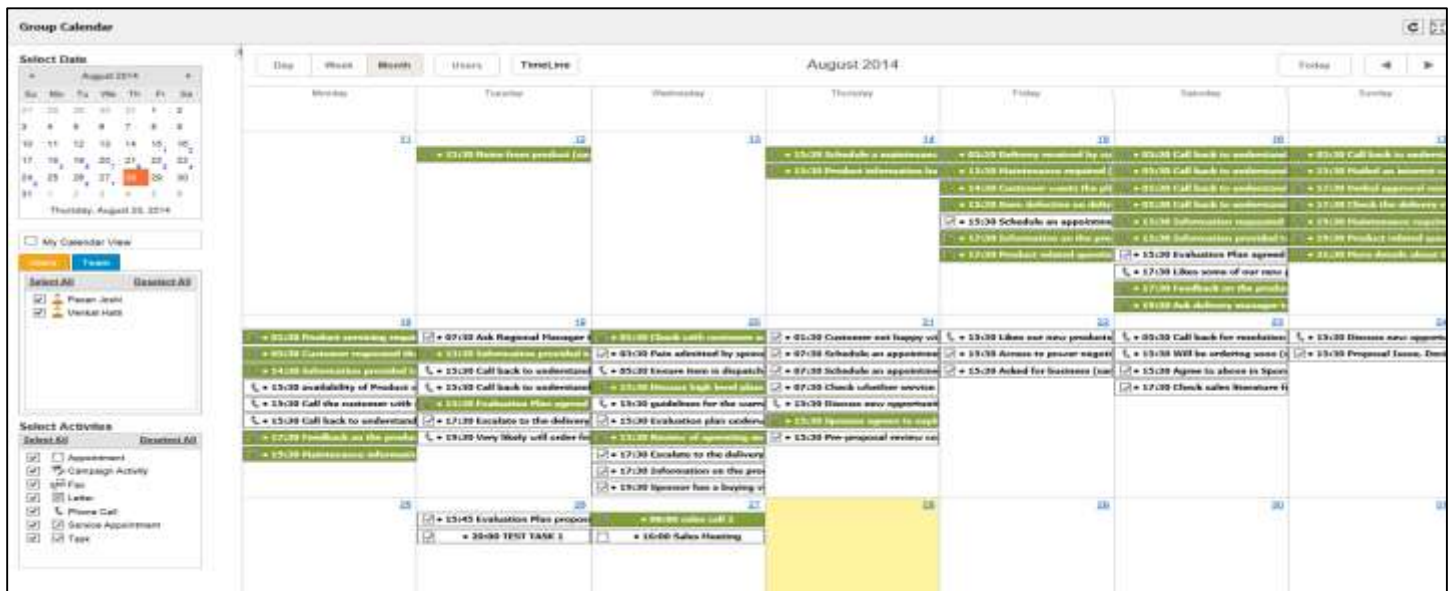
Group Calendar

Select Date

August 2014

Su Mo Tu We Th Fr Sa

Thursday, August 28, 2014

My Calendar View

Users Team

Select All Deselect All

Pavan Joshi
Venkat Hatti

Select Activities

Select All Deselect All

Appointment
Campaign Activity
Fax
Letter
Phone Call
Service Appointment
Task

Day Week Month Users TimeLine

August 2014

Today

Monday Tuesday Wednesday Thursday Friday Saturday Sunday

11 12 13 14 15 16 17

+ 15:30 Name from product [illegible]
+ 15:30 Schedule a maintenance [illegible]
+ 15:30 Product information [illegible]
+ 05:30 Delivery received by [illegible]
+ 13:30 Maintenance required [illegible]
+ 14:00 Customer wants the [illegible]
+ 15:30 Item defective on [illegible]
+ 15:30 Schedule an appointment
+ 17:30 Information on the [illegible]
+ 17:30 Product related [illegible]
+ 05:30 Call back to understand
+ 05:30 Call back to understand
+ 05:30 Call back to understand
+ 05:30 Call back to understand
+ 15:30 Information requested
+ 15:30 Information provided
+ 15:30 Evaluation Plan agreed
+ 17:30 Likes some of our new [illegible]
+ 17:30 Feedback on the product
+ 19:30 Ask delivery manager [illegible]
+ 05:30 Call back to understand
+ 05:30 Mailed an interest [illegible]
+ 17:30 Verbal approval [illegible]
+ 17:30 Check the delivery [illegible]
+ 19:30 Maintenance required
+ 19:30 Product related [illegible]
+ 21:30 More details about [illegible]

18 19 20 21 22 23 24

+ 05:30 Product servicing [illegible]
+ 05:30 Customer requested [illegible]
+ 14:30 Information provided
+ 15:30 availability of Product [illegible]
+ 15:30 Call the customer with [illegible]
+ 15:30 Call back to understand
+ 17:30 Feedback on the product
+ 19:30 Maintenance information
+ 07:30 Ask Regional Manager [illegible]
+ 13:30 Information provided
+ 15:30 Call back to understand
+ 15:30 Call back to understand
+ 15:30 Evaluation Plan agreed
+ 17:30 Escalate to the delivery
+ 19:30 Very likely will order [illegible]
+ 05:30 Check with customer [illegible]
+ 03:30 Pain admitted by sponsor
+ 05:30 Ensure item is dispatched
+ 15:30 Discuss high level plan
+ 15:30 guidelines for the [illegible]
+ 15:30 Evaluation plan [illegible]
+ 15:30 Review of operating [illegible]
+ 17:30 Escalate to the delivery
+ 17:30 Information on the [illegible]
+ 19:30 Sponsor has a buying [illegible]
+ 01:30 Customer not happy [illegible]
+ 07:30 Schedule an appointment
+ 07:30 Schedule an appointment
+ 07:30 Check whether service
+ 15:30 Discuss new opportunity
+ 15:30 Sponsor agrees to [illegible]
+ 15:30 Pre-proposal review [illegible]
+ 15:30 Likes our new products
+ 15:30 Access to power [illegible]
+ 15:30 Asked for business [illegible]
+ 05:30 Call back for resolution
+ 15:30 Will be ordering soon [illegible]
+ 15:30 Agree to above in Sponsor
+ 17:30 Check sales literature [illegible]
+ 15:30 Discuss new opportunity
+ 15:30 Proposal Issue, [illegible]

25 26 27 28 29 30 31

+ 15:45 Evaluation Plan proposed
+ 20:00 TEST TASK 1
+ 09:00 sales call 2
+ 16:00 Sales Meeting